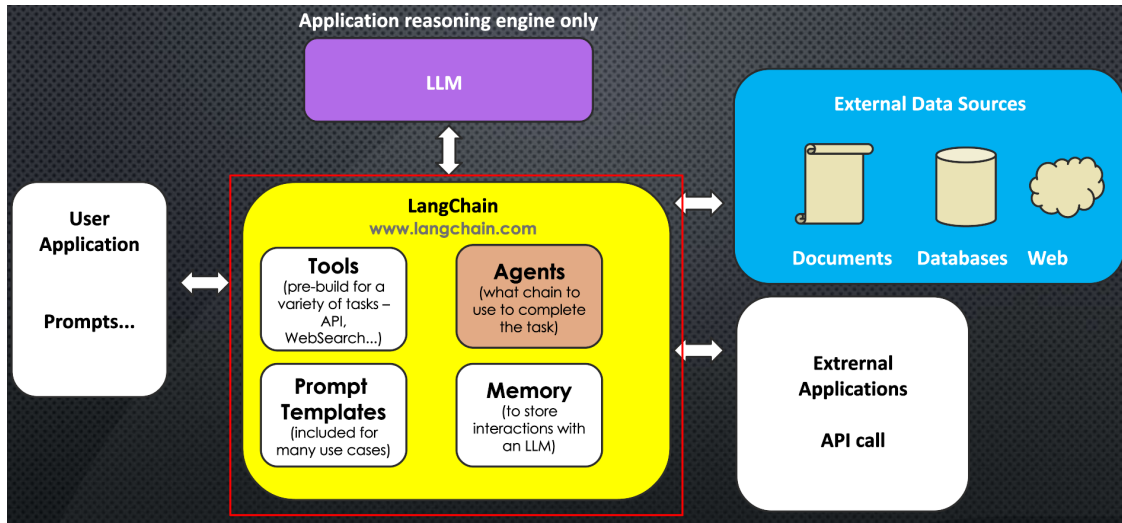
Application reasoning engine only

LLM

User Application

Prompts...

LangChain
www.langchain.com

Tools
(pre-build for a variety of tasks – API, WebSearch...)

Agents
(what chain to use to complete the task)

Prompt Templates
(included for many use cases)

Memory
(to store interactions with an LLM)

External Data Sources

Documents

Databases

Web

Extrernal Applications

API call